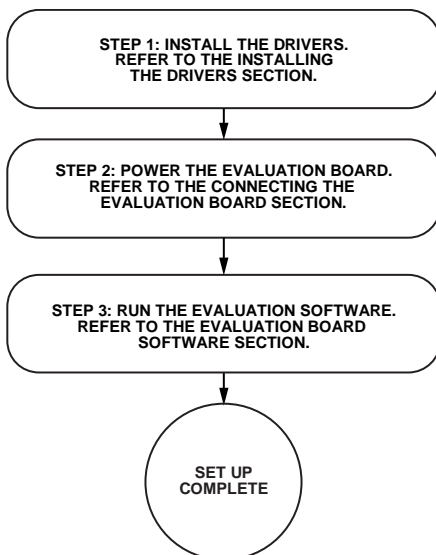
STEP 1: INSTALL THE DRIVERS. REFER TO THE INSTALLING THE DRIVERS SECTION.

STEP 2: POWER THE EVALUATION BOARD. REFER TO THE CONNECTING THE EVALUATION BOARD SECTION.

STEP 3: RUN THE EVALUATION SOFTWARE. REFER TO THE EVALUATION BOARD SOFTWARE SECTION.

SET UP COMPLETE